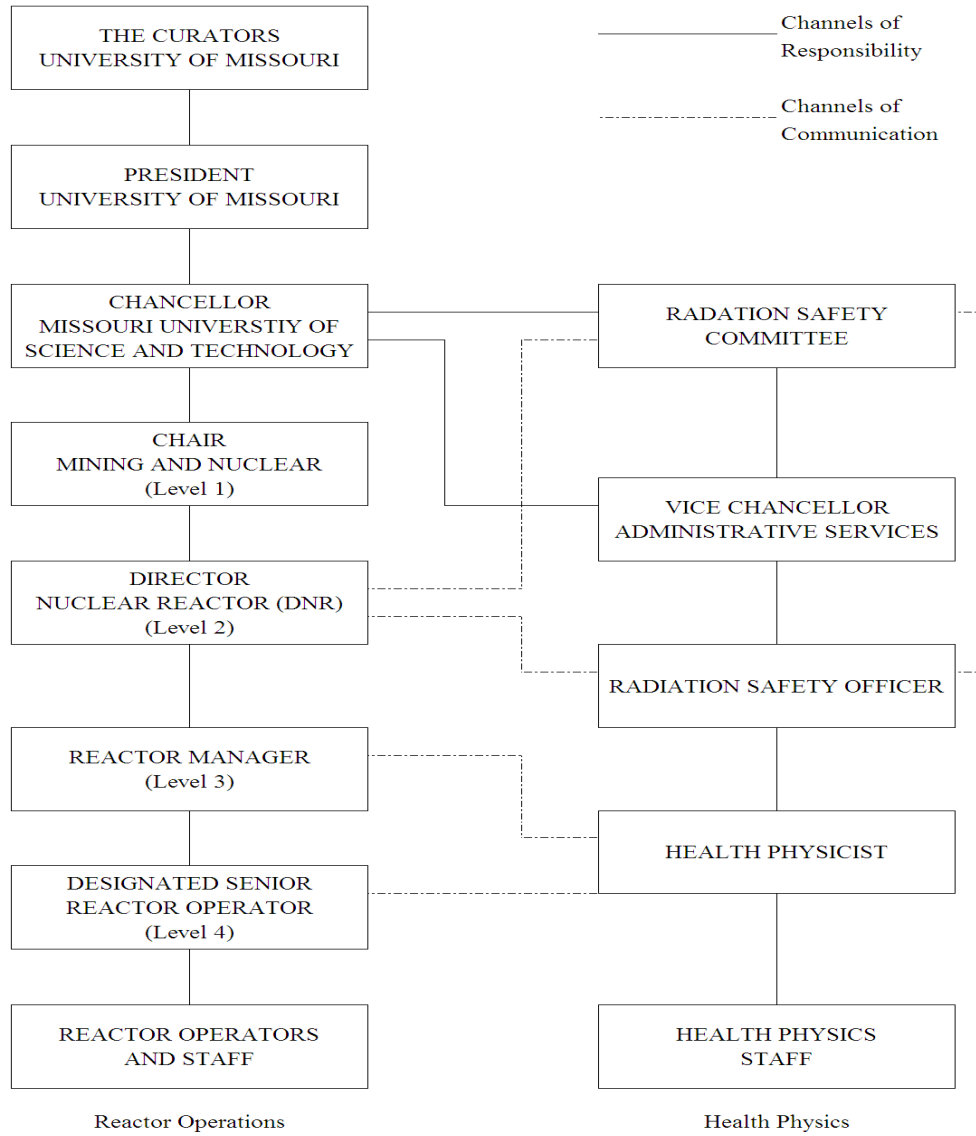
Channels of Responsibility

Channels of Communication

THE CURATORS
UNIVERSITY OF MISSOURI

PRESIDENT
UNIVERSITY OF MISSOURI

CHANCELLOR
MISSOURI UNIVERSTIY OF
SCIENCE AND TECHNOLOGY

RADIATION SAFETY
COMMITTEE

CHAIR
MINING AND NUCLEAR
(Level 1)

VICE CHANCELLOR
ADMINISTRATIVE SERVICES

DIRECTOR
NUCLEAR REACTOR (DNR)
(Level 2)

RADIATION SAFETY OFFICER

REACTOR MANAGER
(Level 3)

HEALTH PHYSICIST

DESIGNATED SENIOR
REACTOR OPERATOR
(Level 4)

REACTOR OPERATORS
AND STAFF

HEALTH PHYSICS
STAFF

Reactor Operations

Health Physics